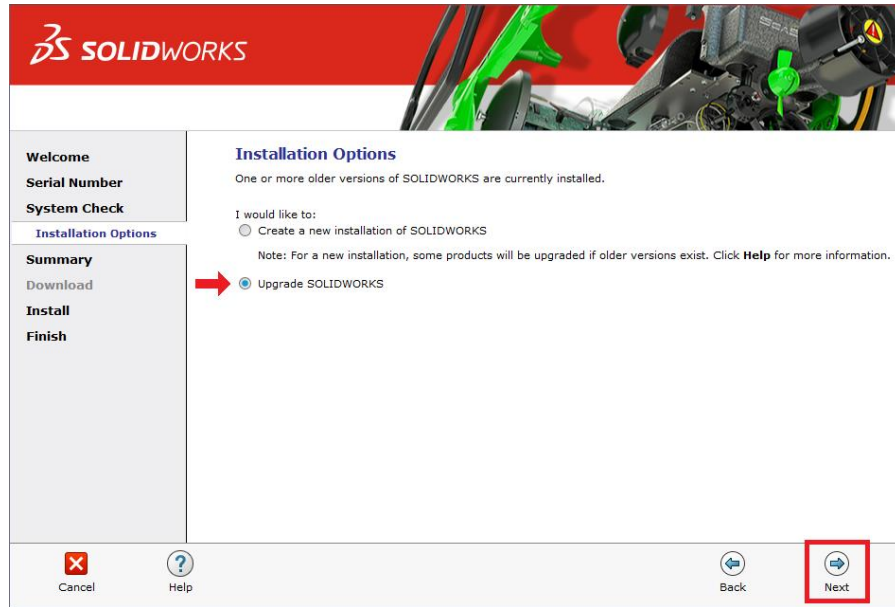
3S SOLIDWORKS

Welcome
Serial Number
System Check
Installation Options
Summary
Download
Install
Finish

Installation Options

One or more older versions of SOLIDWORKS are currently installed.

I would like to:

Create a new installation of SOLIDWORKS

Note: For a new installation, some products will be upgraded if older versions exist. Click **Help** for more information.

Upgrade SOLIDWORKS

Cancel
Help
Back
Next